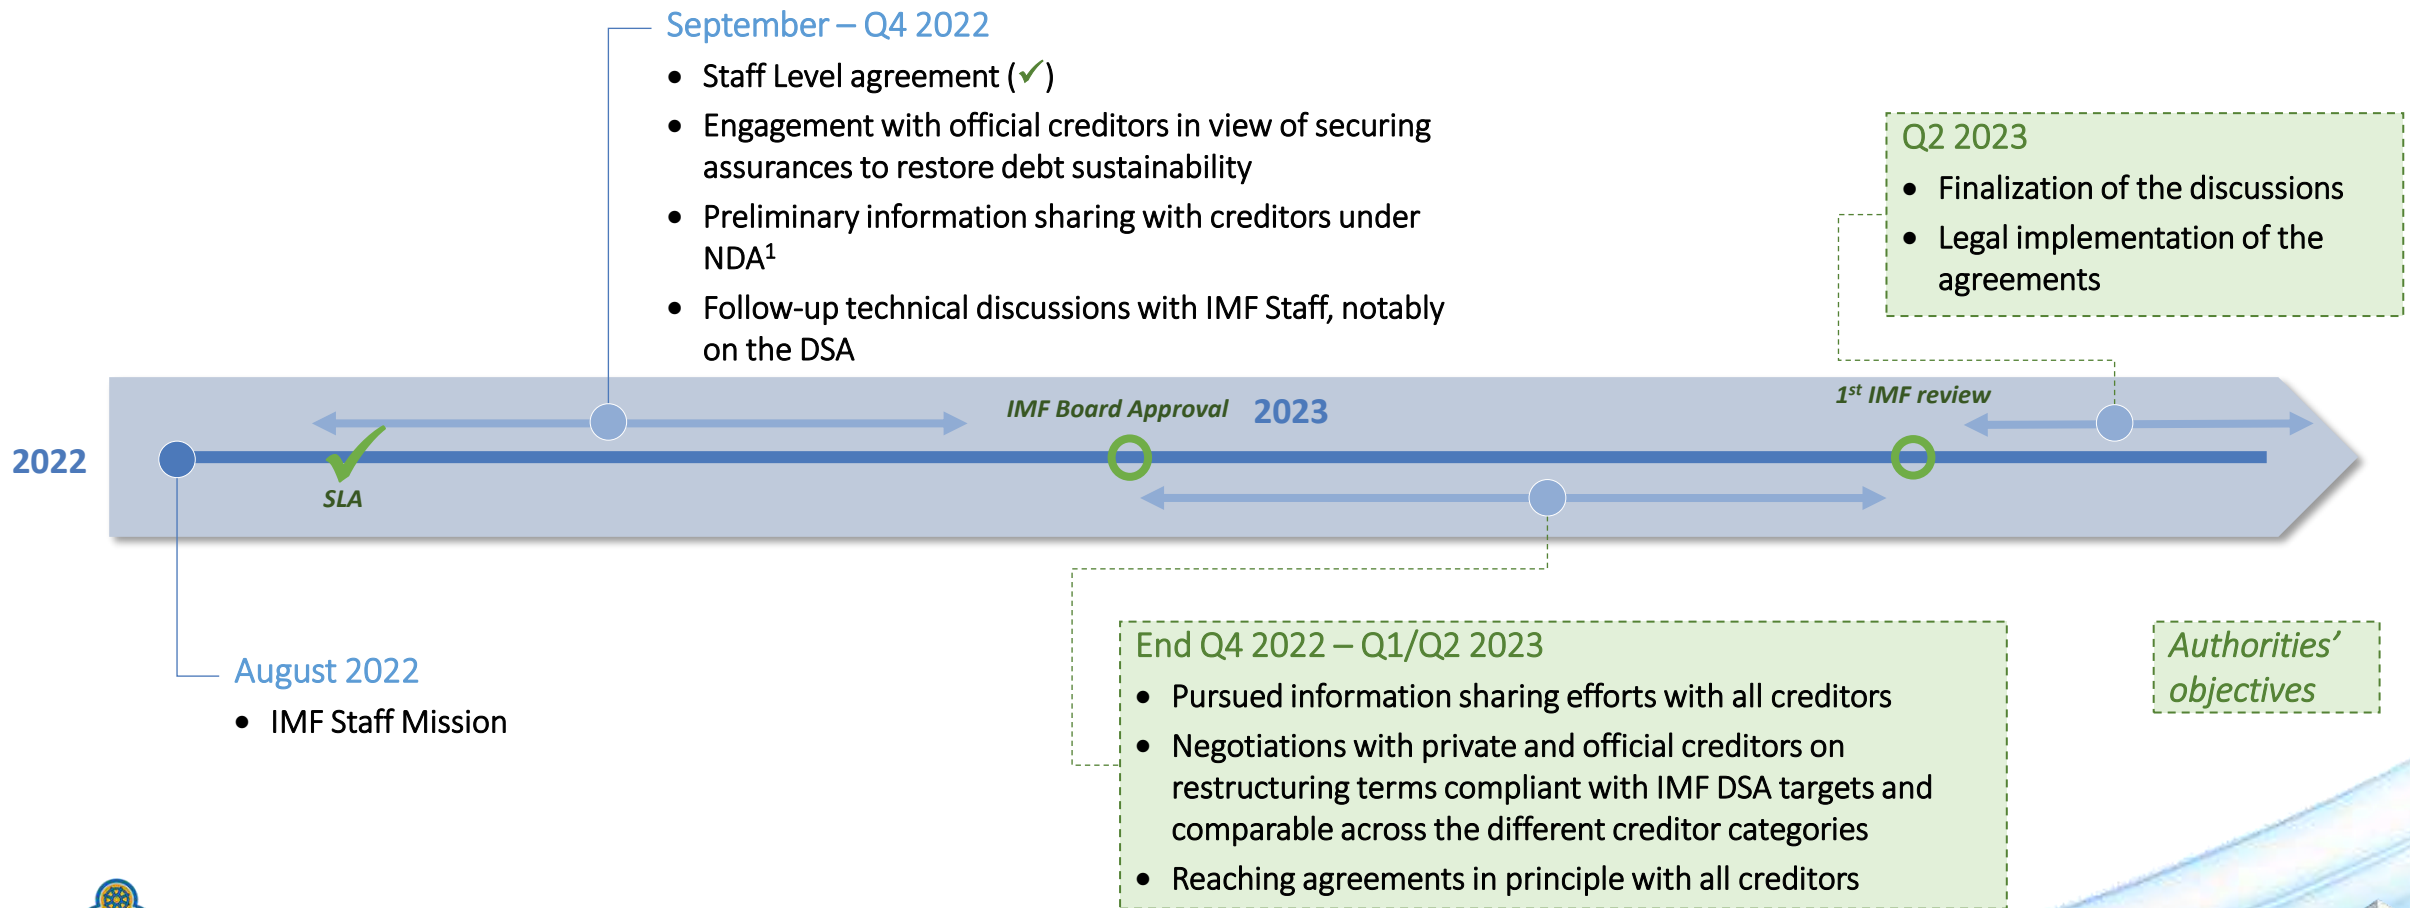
September – Q4 2022

- Staff Level agreement (✓)
- Engagement with official creditors in view of securing assurances to restore debt sustainability
- Preliminary information sharing with creditors under NDA$^1$
- Follow-up technical discussions with IMF Staff, notably on the DSA

Q2 2023

- Finalization of the discussions
- Legal implementation of the agreements

2022

SLA

IMF Board Approval

2023

1$^{st}$ IMF review

August 2022

- IMF Staff Mission

End Q4 2022 – Q1/Q2 2023

- Pursued information sharing efforts with all creditors
- Negotiations with private and official creditors on restructuring terms compliant with IMF DSA targets and comparable across the different creditor categories
- Reaching agreements in principle with all creditors

Authorities' objectives